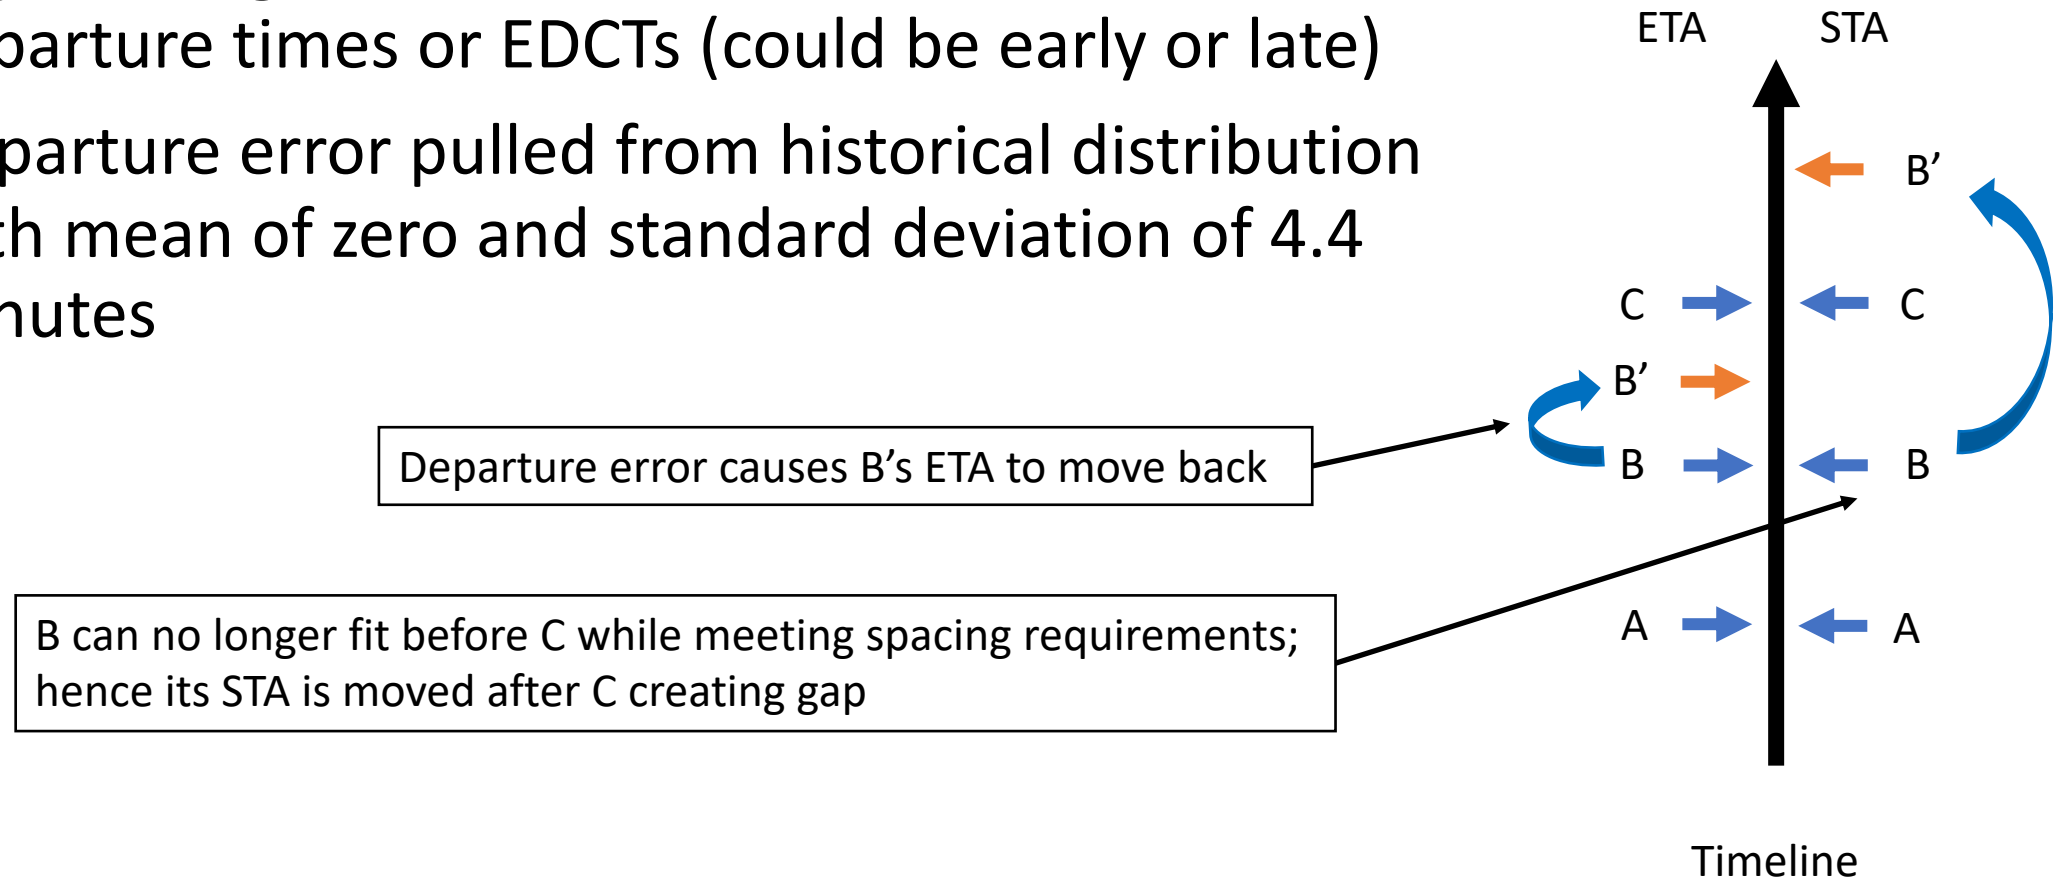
parture times or EDCTs (could be early or late)

parture error pulled from historical distribution th mean of zero and standard deviation of 4.4 nutes

ETA STA

B’

C C

B’

Departure error causes B’s ETA to move back

B B

B can no longer fit before C while meeting spacing requirements; hence its STA is moved after C creating gap

A A

Timeline